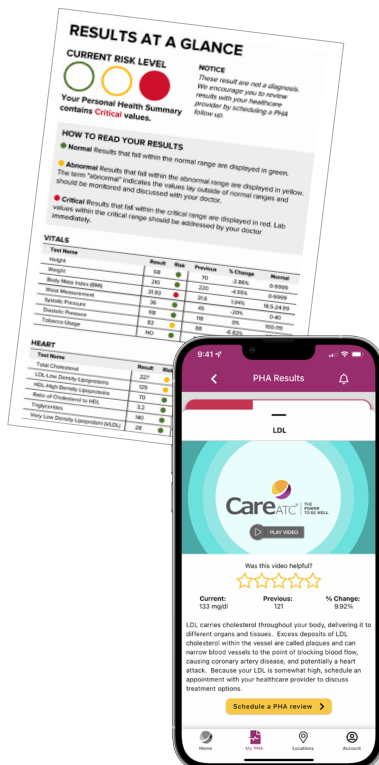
RESULTS AT A GLANCE

CURRENT RISK LEVEL

Your Personal Health Summary contains Critical values.

NOTICE
These result are not a diagnosis. We encourage you to review results with your healthcare provider by scheduling a PHA follow up.

HOW TO READ YOUR RESULTS

Normal Results that fall within the normal range are displayed in green.

Abnormal Results that fall within the abnormal range are displayed in yellow. The term "abnormal" indicates the values lay outside of normal ranges and should be monitored and discussed with your doctor.

Critical Results that fall within the critical range are displayed in red. Lab values within the critical range should be addressed by your doctor immediately.

VITALS

| Test Name | Result | Risk | Previous | % Change | Normal |
|---|---|---|---|---|---|
| Height | | | | | |
| Weight | 68 | | 70 | -2.86% | 0-9999 |
| Body Mass Index (BMI) | 210 | | 220 | -4.55% | 0-9999 |
| Waist Measurement | 31.93 | | 31.6 | 1.04% | 18.5-24.99 |
| Systolic Pressure | 36 | | 45 | -20% | 0-40 |
| Diastolic Pressure | 118 | | 118 | 0% | 0-120 |
| Tobacco Usage | 82 | | 88 | -6.82% | 100-119 |
| | NO | | | | |

HEART

| Test Name | Result | Risk |
|---|---|---|
| Total Cholesterol | 227 | |
| LDL-Low Density Lipoprotein | 129 | |
| HDL-High Density Lipoprotein | 70 | |
| Ratio of Cholesterol to HDL | 3.2 | |
| Triglycerides | 140 | |
| Very Low Density Lipoprotein (VLDL) | 28 | |

9:41

PHA Results

LDL

Care ATC THE POWER TO BE WELL

PLAY VIDEO

Was this video helpful?

Current: 133 mg/dl
Previous: 121
% Change: 9.92%

LDL carries cholesterol throughout your body, delivering it to different organs and tissues. Excess deposits of LDL cholesterol within the vessel are called plaques and can narrow blood vessels to the point of blocking blood flow, causing coronary artery disease, and potentially a heart attack. Because your LDL is somewhat high, schedule an appointment with your healthcare provider to discuss treatment options.

Schedule a PHA review

Home
My PHA
Locations
Account